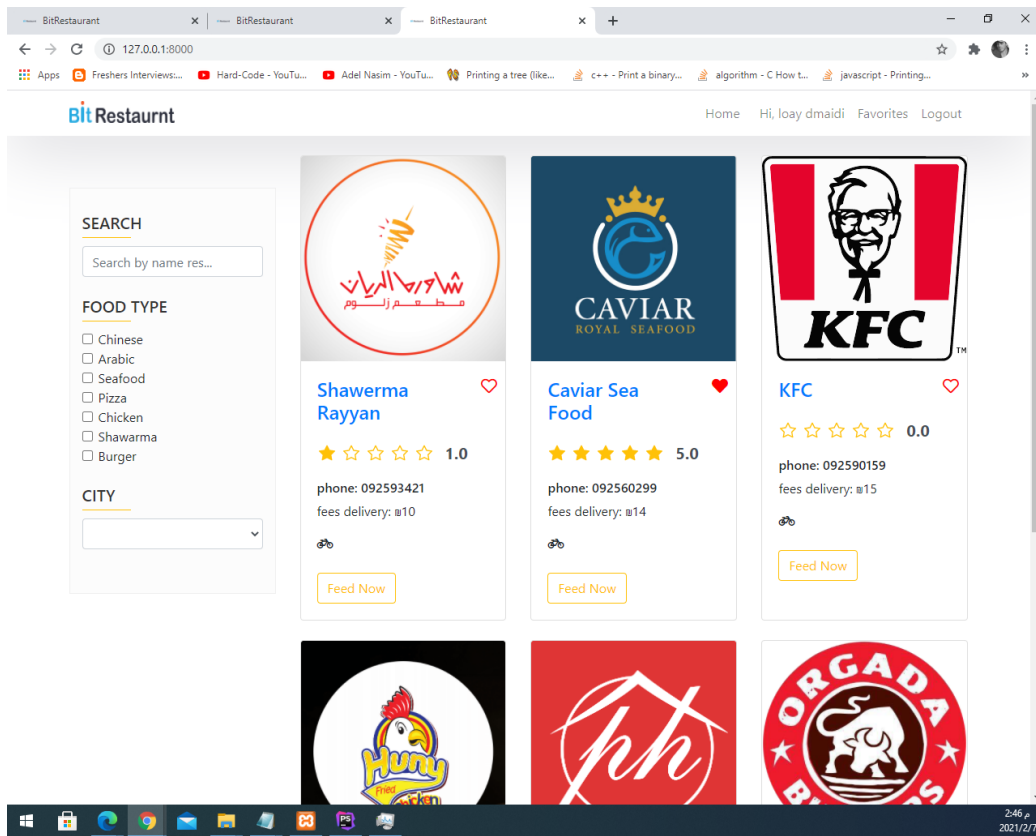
BitRestaurant × BitRestaurant × BitRestaurant × +

127.0.0.1:8000

Apps Freshers Interviews:... Hard-Code - YouTu... Adel Nasim - YouTu... Printing a tree (like... c++ - Print a binary... algorithm - C How t... javascript - Printing...

Bit Restaurnt

Home Hi, loay dmaidi Favorites Logout

SEARCH

Search by name res...

FOOD TYPE

Chinese
Arabic
Seafood
Pizza
Chicken
Shawarma
Burger

CITY

شاورما الريان
مطعم زلوم

Shawerma Rayyan

1.0

phone: 092593421

fees delivery: ₪10

Feed Now

CAVIAR
ROYAL SEAFOOD

Caviar Sea Food

5.0

phone: 092560299

fees delivery: ₪14

Feed Now

KFC
TM

KFC

0.0

phone: 092590159

fees delivery: ₪15

Feed Now

Huny
Fried

ph

ORGADA
BU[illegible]S

2:46 م
2021/7/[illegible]